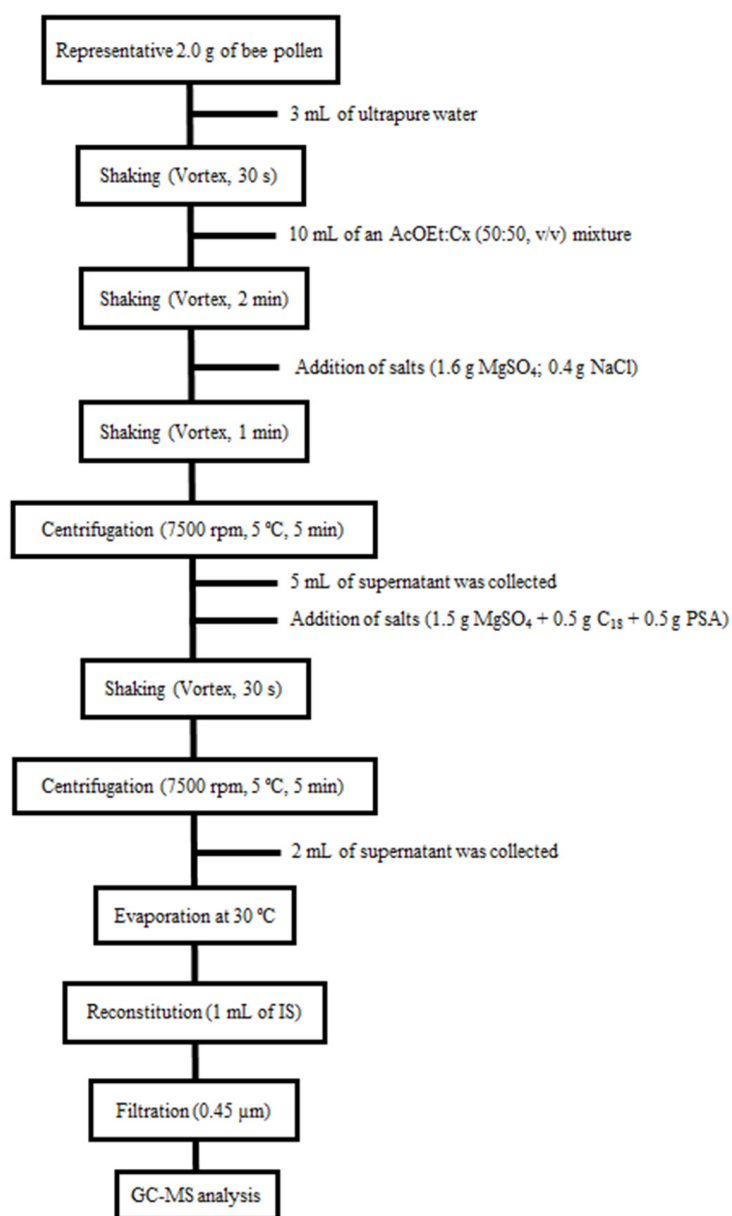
Representative 2.0 g of bee pollen

3 mL of ultrapure water

Shaking (Vortex, 30 s)

10 mL of an AcOEt:Cx (50:50, v/v) mixture

Shaking (Vortex, 2 min)

Addition of salts (1.6 g $MgSO_4$; 0.4 g NaCl)

Shaking (Vortex, 1 min)

Centrifugation (7500 rpm, 5 °C, 5 min)

5 mL of supernatant was collected

Addition of salts (1.5 g $MgSO_4$ + 0.5 g $C_{18}$ + 0.5 g PSA)

Shaking (Vortex, 30 s)

Centrifugation (7500 rpm, 5 °C, 5 min)

2 mL of supernatant was collected

Evaporation at 30 °C

Reconstitution (1 mL of IS)

Filtration (0.45 μm)

GC-MS analysis